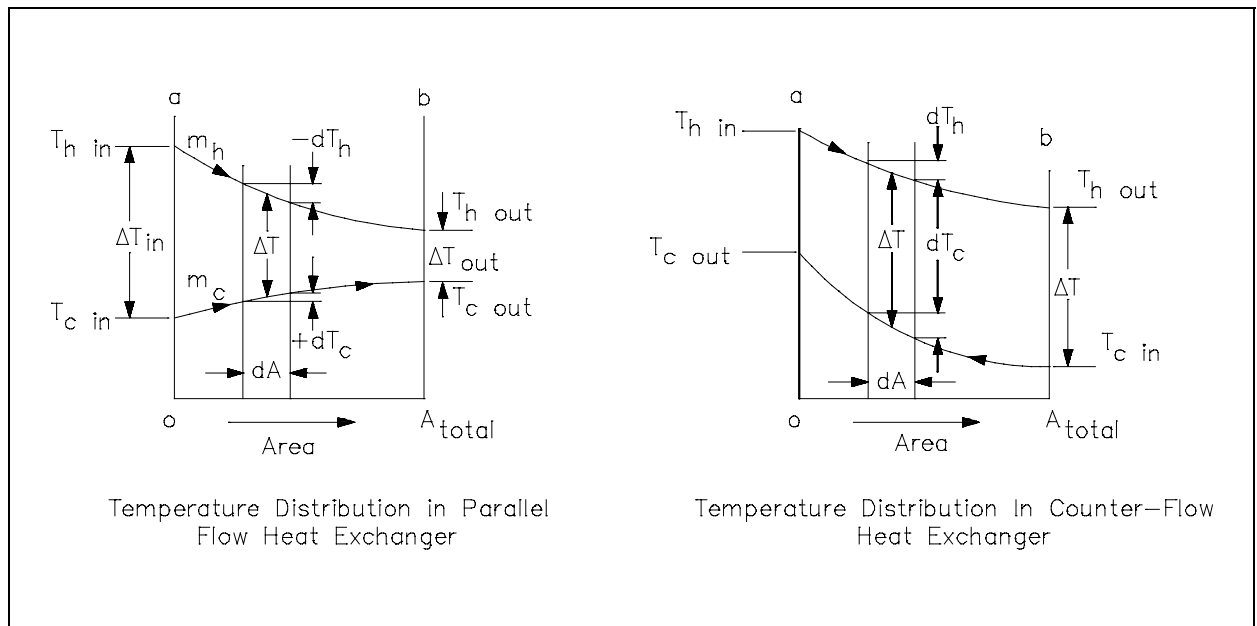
a

b

$T_h$ in

$m_h$

$-dT_h$

$\Delta T_{in}$

$\Delta T$

$T_h$ out

$\Delta T_{out}$

$m_c$

$T_c$ in

$T_c$ out

$+dT_c$

dA

o

Area

$A_{total}$

Temperature Distribution in Parallel Flow Heat Exchanger

a

$T_h$ in

$dT_h$

b

$T_h$ out

$T_c$ out

$\Delta T$

$dT_c$

$\Delta T$

$T_c$ in

dA

o

Area

$A_{total}$

Temperature Distribution In Counter-Flow Heat Exchanger